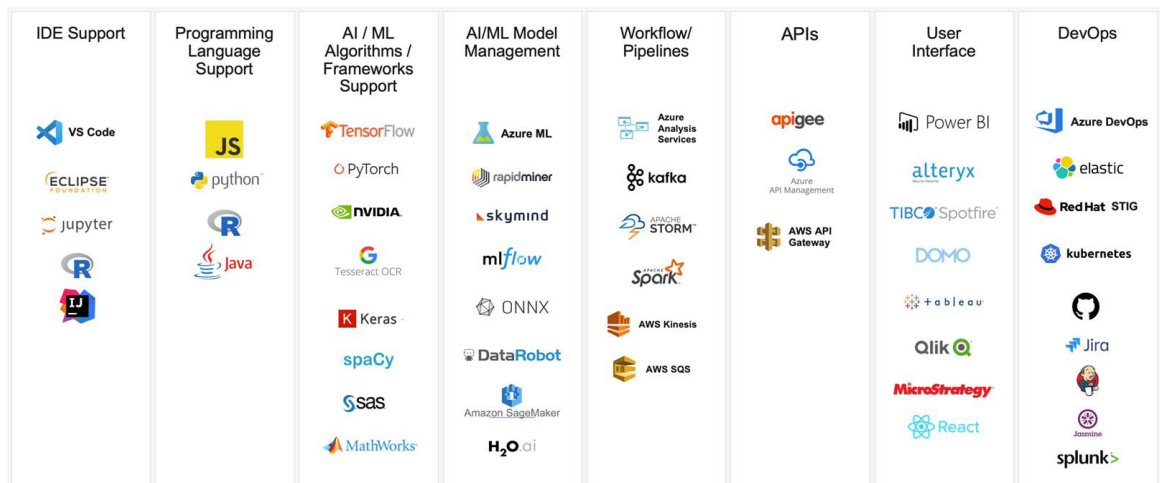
IDE Support

VS Code
ECLIPSE FOUNDATION
jupyter
R
IJ

Programming Language Support

JS
python
R
Java

AI / ML Algorithms / Frameworks Support

TensorFlow
PyTorch
NVIDIA
G
Tesseract OCR
K Keras
spaCy
sas
MathWorks

AI/ML Model Management

Azure ML
rapidminer
skymind
mlflow
ONNX
DataRobot
Amazon SageMaker
H2O.ai

Workflow/ Pipelines

Azure Analysis Services
kafka
APACHE STORM
APACHE Spark
AWS Kinesis
AWS SQS

APIs

apigee
Azure API Management
AWS API Gateway

User Interface

Power BI
alteryx
TIBCO Spotfire
DOMO
+ableau
Qlik
MicroStrategy
React

DevOps

Azure DevOps
elastic
Red Hat STIG
kubernetes
Jira
Jasmine
splunk>